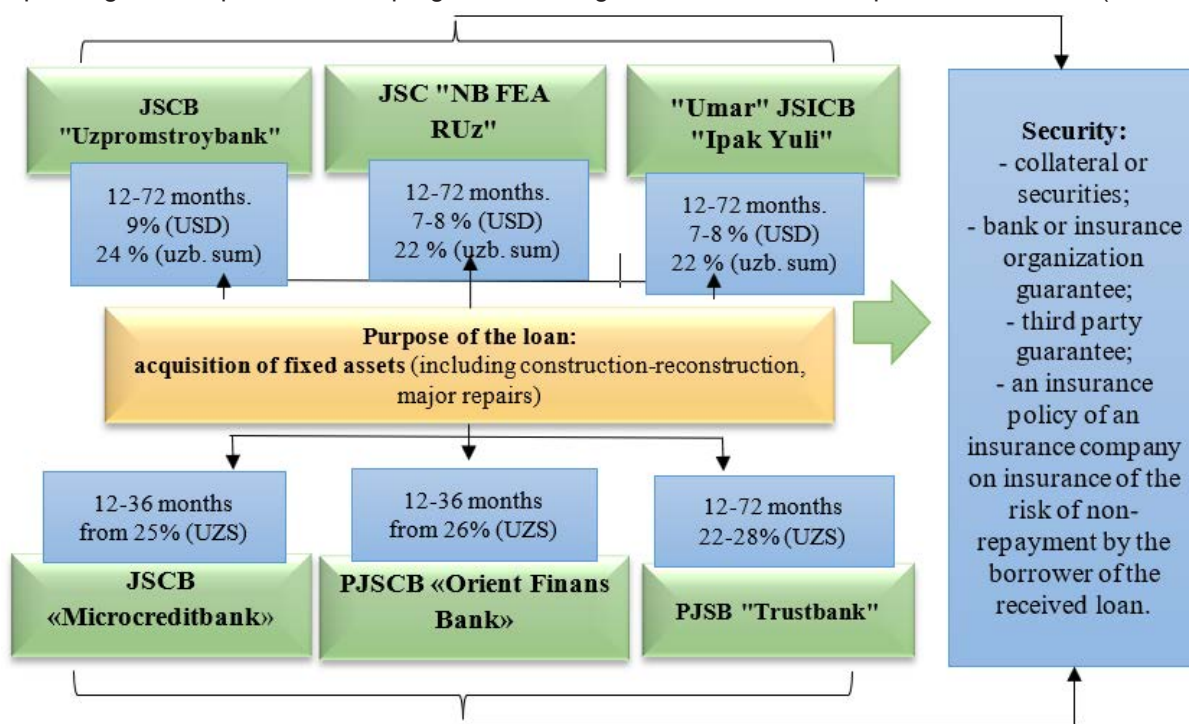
JSCB "Uzpromstroybank"

12-72 months.
9% (USD)
24 % (uzb. sum)

JSC "NB FEA RUz"

12-72 months.
7-8 % (USD)
22 % (uzb. sum)

"Umar" JSICB "Ipak Yuli"

12-72 months.
7-8 % (USD)
22 % (uzb. sum)

Security:
- collateral or securities;
- bank or insurance organization guarantee;
- third party guarantee;
- an insurance policy of an insurance company on insurance of the risk of non-repayment by the borrower of the received loan.

Purpose of the loan:
acquisition of fixed assets (including construction-reconstruction, major repairs)

12-36 months
from 25% (UZS)

12-36 months
from 26% (UZS)

12-72 months
22-28% (UZS)

JSCB «Microcreditbank»

PJSCB «Orient Finans Bank»

PJSB "Trustbank"